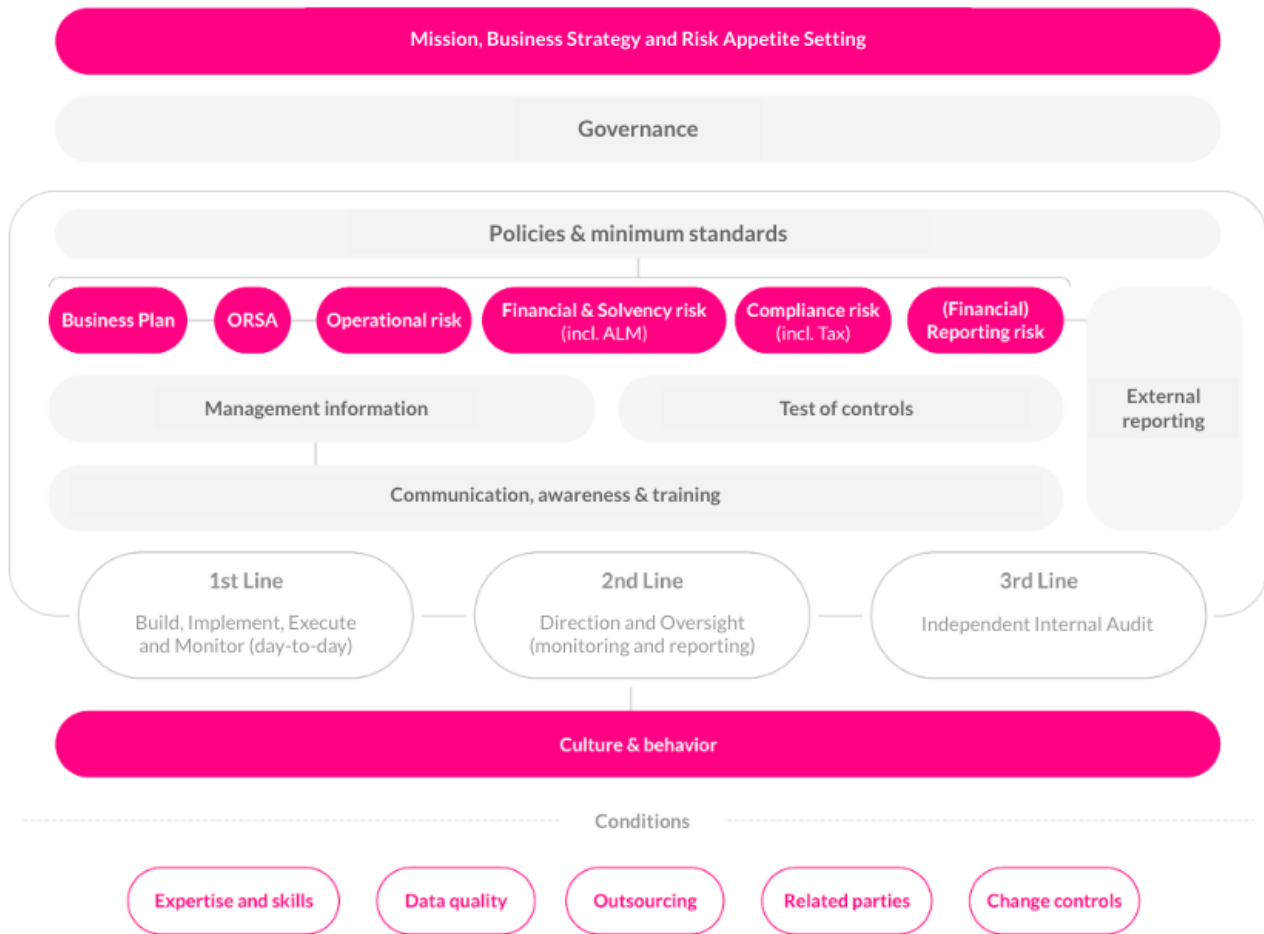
Mission, Business Strategy and Risk Appetite Setting

Governance

Policies & minimum standards

Business Plan

ORSA

Operational risk

Financial & Solvency risk (incl. ALM)

Compliance risk (incl. Tax)

(Financial) Reporting risk

External reporting

Management information

Test of controls

Communication, awareness & training

1st Line
Build, Implement, Execute and Monitor (day-to-day)

2nd Line
Direction and Oversight (monitoring and reporting)

3rd Line
Independent Internal Audit

Culture & behavior

Conditions

Expertise and skills

Data quality

Outsourcing

Related parties

Change controls